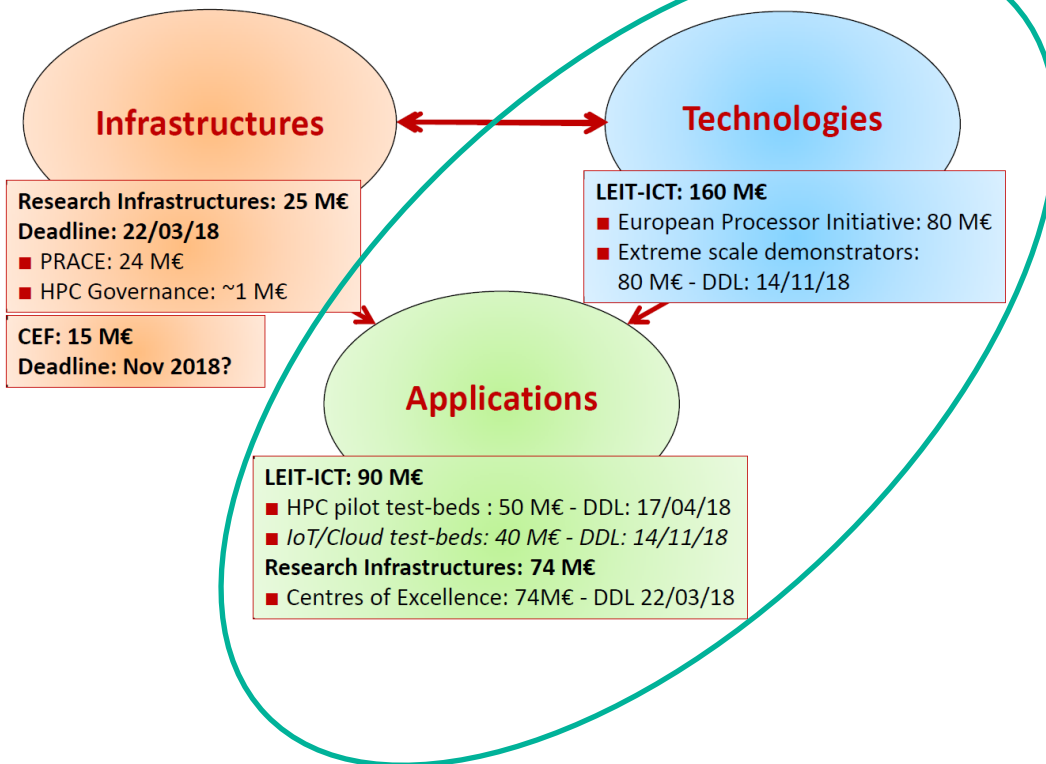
Infrastructures

Research Infrastructures: 25 M€
Deadline: 22/03/18
■ PRACE: 24 M€
■ HPC Governance: ~1 M€

CEF: 15 M€
Deadline: Nov 2018?

Technologies

LEIT-ICT: 160 M€
■ European Processor Initiative: 80 M€
■ Extreme scale demonstrators: 80 M€ - DDL: 14/11/18

Applications

LEIT-ICT: 90 M€
■ HPC pilot test-beds : 50 M€ - DDL: 17/04/18
■ IoT/Cloud test-beds: 40 M€ - DDL: 14/11/18
Research Infrastructures: 74 M€
■ Centres of Excellence: 74M€ - DDL 22/03/18